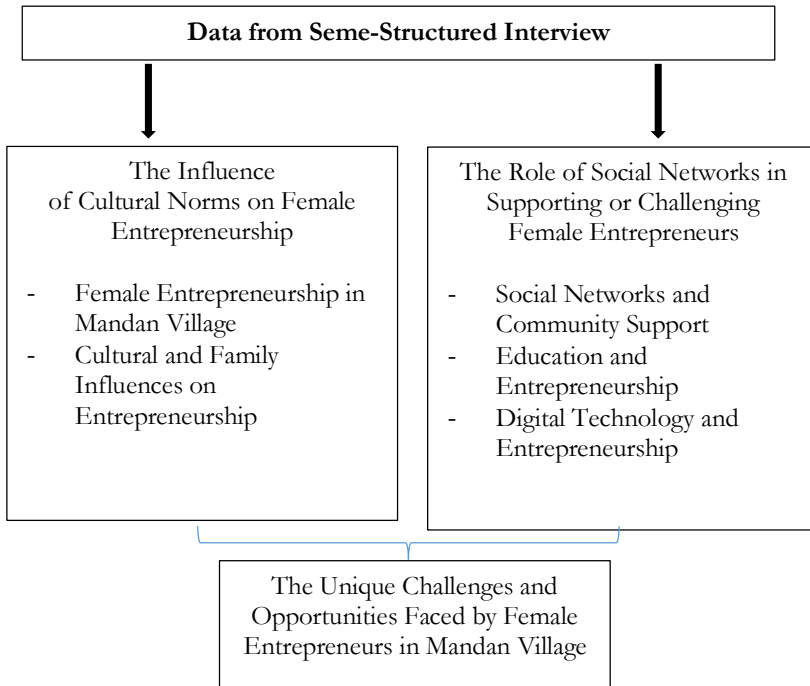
**Data from Seme-Structured Interview**

The Influence of Cultural Norms on Female Entrepreneurship

- Female Entrepreneurship in Mandan Village
- Cultural and Family Influences on Entrepreneurship

The Role of Social Networks in Supporting or Challenging Female Entrepreneurs

- Social Networks and Community Support
- Education and Entrepreneurship
- Digital Technology and Entrepreneurship

The Unique Challenges and Opportunities Faced by Female Entrepreneurs in Mandan Village